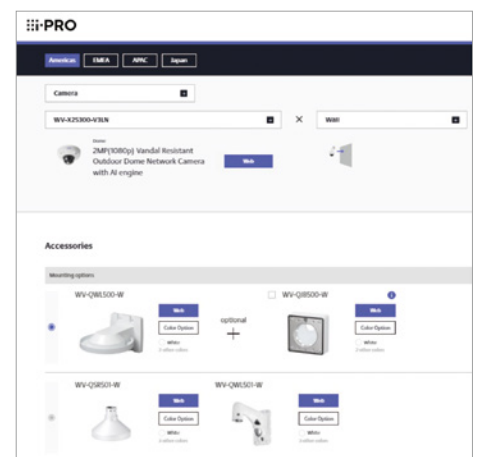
i-PRO

Americas EMEA APAC Japan

Camera

WV-X2530O-V3LN × Wall

Dome
2MP(1080p) Vandal Resistant Outdoor Dome Network Camera with AI engine

Web

Accessories

Mounting options

WV-QWL500-W
Web
Color Option
White
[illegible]

optional
+

WV-Q8500-W
Web
Color Option
White
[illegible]

WV-QSR501-W
Web
Color Option
White
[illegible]

WV-QWL501-W
Web
Color Option
White
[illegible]